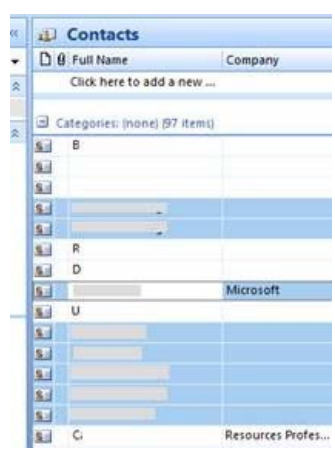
Contacts

| Full Name | Company |
|---|---|
| Click here to add a new ... | |

Categories: (none) (97 items)

| Full Name | Company |
|---|---|
| B | |
| | |
| | |
| | |
| | |
| R | |
| D | |
| | Microsoft |
| U | |
| | |
| | |
| | |
| | |
| | |
| C | Resources Profes... |